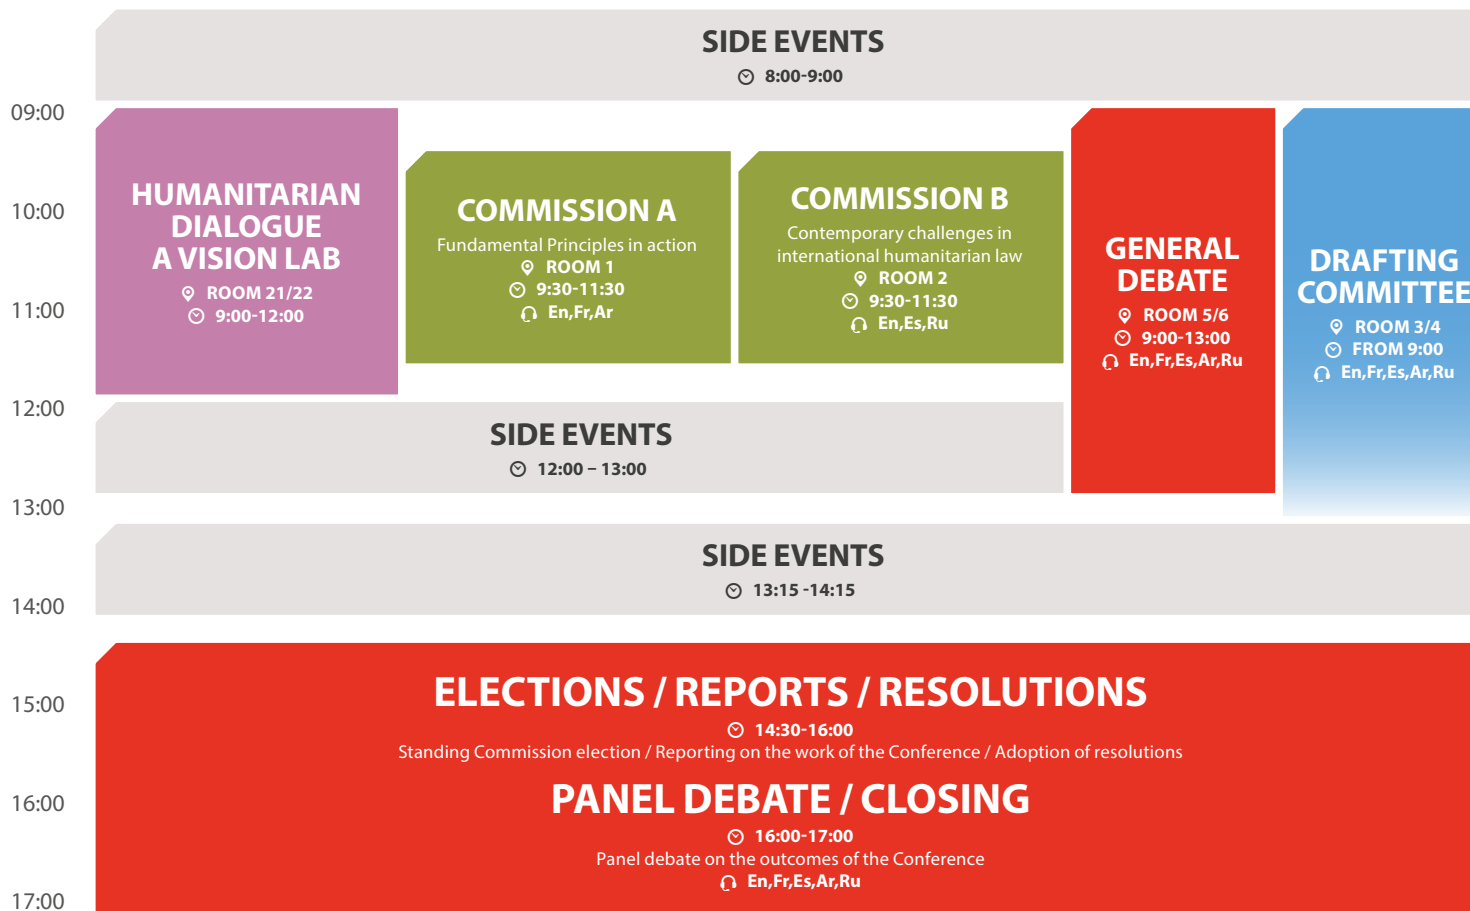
SIDE EVENTS
8:00-9:00

09:00

HUMANITARIAN DIALOGUE A VISION LAB
ROOM 21/22
9:00-12:00

COMMISSION A
Fundamental Principles in action
ROOM 1
9:30-11:30
En,Fr,Ar

COMMISSION B
Contemporary challenges in international humanitarian law
ROOM 2
9:30-11:30
En,Es,Ru

GENERAL DEBATE
ROOM 5/6
9:00-13:00
En,Fr,Es,Ar,Ru

DRAFTING COMMITTEE
ROOM 3/4
FROM 9:00
En,Fr,Es,Ar,Ru

10:00

11:00

12:00

SIDE EVENTS
12:00 – 13:00

13:00

SIDE EVENTS
13:15 -14:15

14:00

15:00

ELECTIONS / REPORTS / RESOLUTIONS
14:30-16:00
Standing Commission election / Reporting on the work of the Conference / Adoption of resolutions

16:00

PANEL DEBATE / CLOSING
16:00-17:00
Panel debate on the outcomes of the Conference
En,Fr,Es,Ar,Ru

17:00